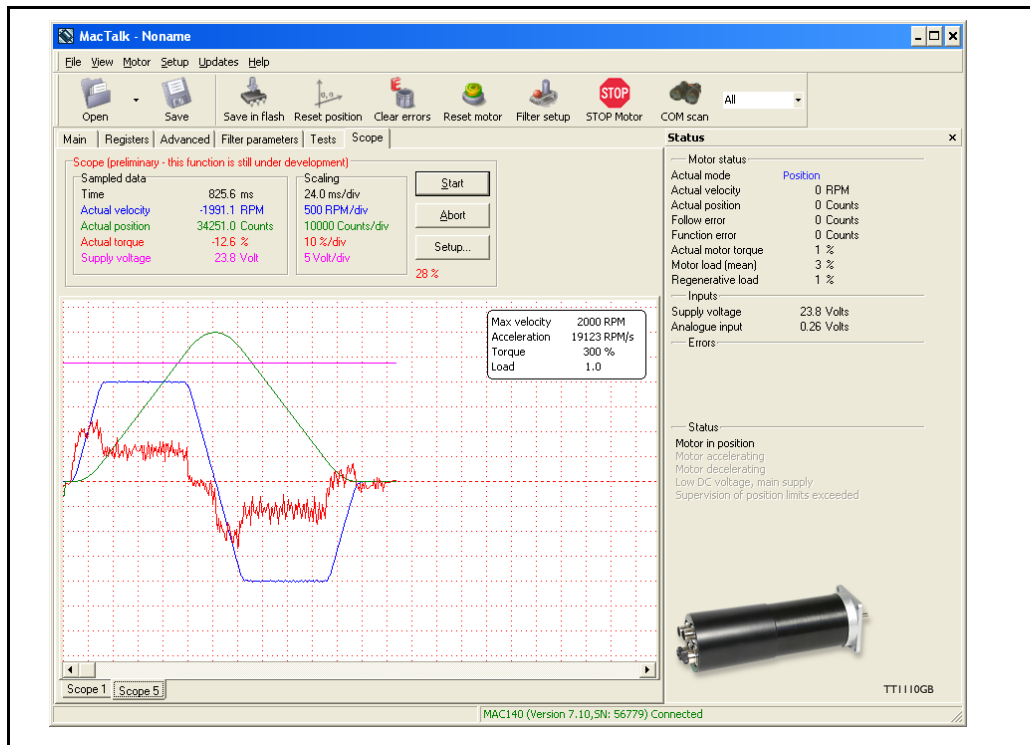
MacTalk - Noname

File View Motor Setup Updates Help

Open Save Save in flash Reset position Clear errors Reset motor Filter setup STOP Motor COM scan All

STOP

Main | Registers | Advanced | Filter parameters | Tests | Scope

Scope (preliminary - this function is still under development)

Sampled data
Time 825.6 ms
Actual velocity -1991.1 RPM
Actual position 34251.0 Counts
Actual torque -12.6 %
Supply voltage 23.8 Volt

Scaling
24.0 ms/div
500 RPM/div
10000 Counts/div
10 %/div
5 Volt/div

Start
Abort
Setup...
28 %

| Max velocity | 2000 RPM |
|---|---|
| Acceleration | 19123 RPM/s |
| Torque | 300 % |
| Load | 1.0 |

Scope 1 | Scope 5

Status

Motor status
Actual mode Position
Actual velocity 0 RPM
Actual position 0 Counts
Follow error 0 Counts
Function error 0 Counts
Actual motor torque 1 %
Motor load (mean) 3 %
Regenerative load 1 %

Inputs
Supply voltage 23.8 Volts
Analogue input 0.26 Volts

Errors

Status
Motor in position
Motor accelerating
Motor decelerating
Low DC voltage, main supply
Supervision of position limits exceeded

TT1110GB

MAC140 (Version 7.10,SN: 56779) Connected